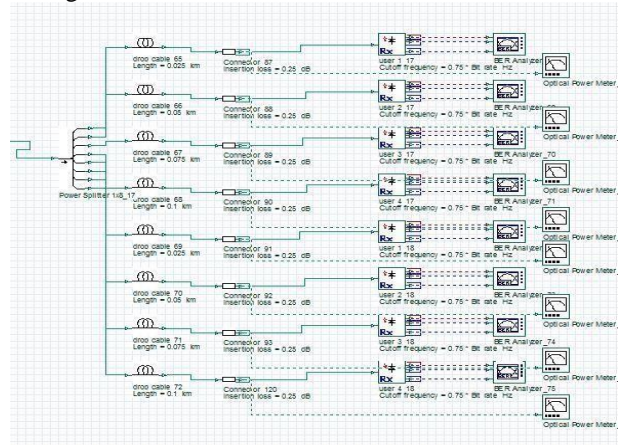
Power Splitter 1x8_17

drop cable 65
Length = 0.025 km
Connector 87
Insertion loss = 0.25 dB
user 1 17
Cutoff frequency = 0.75 * Bit rate Hz
BER Analyzer
Optical Power Meter

drop cable 66
Length = 0.05 km
Connector 88
Insertion loss = 0.25 dB
user 2 17
Cutoff frequency = 0.75 * Bit rate Hz
BER Analyzer
Optical Power Meter

drop cable 67
Length = 0.075 km
Connector 89
Insertion loss = 0.25 dB
user 3 17
Cutoff frequency = 0.75 * Bit rate Hz
BER Analyzer_70
Optical Power Meter

drop cable 68
Length = 0.1 km
Connector 90
Insertion loss = 0.25 dB
user 4 17
Cutoff frequency = 0.75 * Bit rate Hz
BER Analyzer_71
Optical Power Meter

drop cable 69
Length = 0.025 km
Connector 91
Insertion loss = 0.25 dB
user 1 18
Cutoff frequency = 0.75 * Bit rate Hz
BER Analyzer
Optical Power Meter

drop cable 70
Length = 0.05 km
Connector 92
Insertion loss = 0.25 dB
user 2 18
Cutoff frequency = 0.75 * Bit rate Hz
BER Analyzer
Optical Power Meter

drop cable 71
Length = 0.075 km
Connector 93
Insertion loss = 0.25 dB
user 3 18
Cutoff frequency = 0.75 * Bit rate Hz
BER Analyzer_74
Optical Power Meter

drop cable 72
Length = 0.1 km
Connector 120
Insertion loss = 0.25 dB
user 4 18
Cutoff frequency = 0.75 * Bit rate Hz
BER Analyzer_75
Optical Power Meter